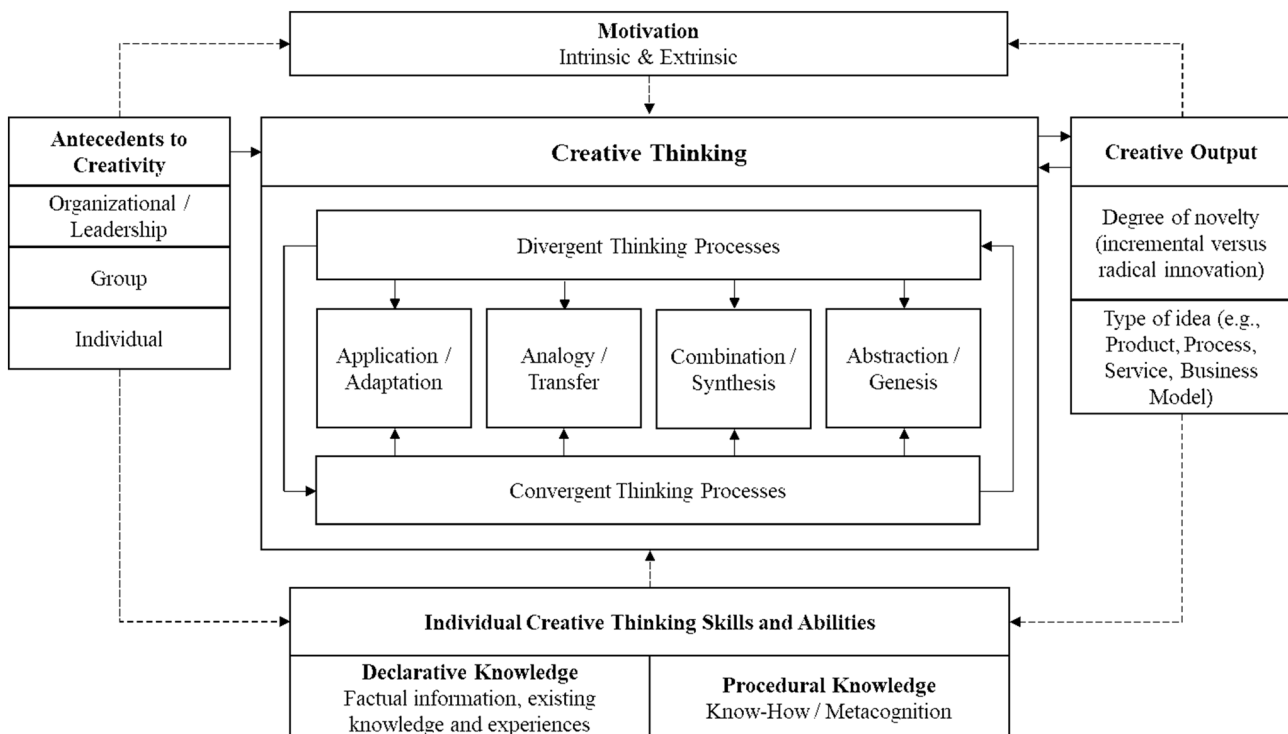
Motivation
Intrinsic & Extrinsic

Antecedents to Creativity

Organizational / Leadership

Group

Individual

Creative Thinking

Divergent Thinking Processes

Application / Adaptation

Analogy / Transfer

Combination / Synthesis

Abstraction / Genesis

Convergent Thinking Processes

Creative Output

Degree of novelty (incremental versus radical innovation)

Type of idea (e.g., Product, Process, Service, Business Model)

Individual Creative Thinking Skills and Abilities

Declarative Knowledge
Factual information, existing knowledge and experiences

Procedural Knowledge
Know-How / Metacognition